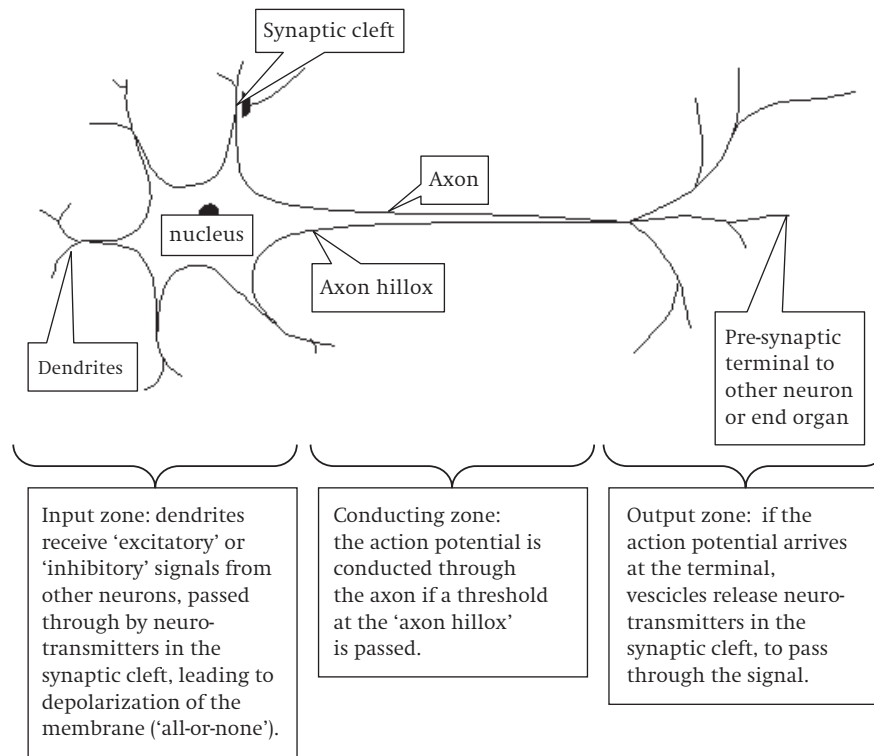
Synaptic cleft

Axon

nucleus

Axon hillox

Dendrites

Pre-synaptic terminal to other neuron or end organ

Input zone: dendrites receive 'excitatory' or 'inhibitory' signals from other neurons, passed through by neurotransmitters in the synaptic cleft, leading to depolarization of the membrane ('all-or-none').

Conducting zone: the action potential is conducted through the axon if a threshold at the 'axon hillox' is passed.

Output zone: if the action potential arrives at the terminal, vescicles release neurotransmitters in the synaptic cleft, to pass through the signal.